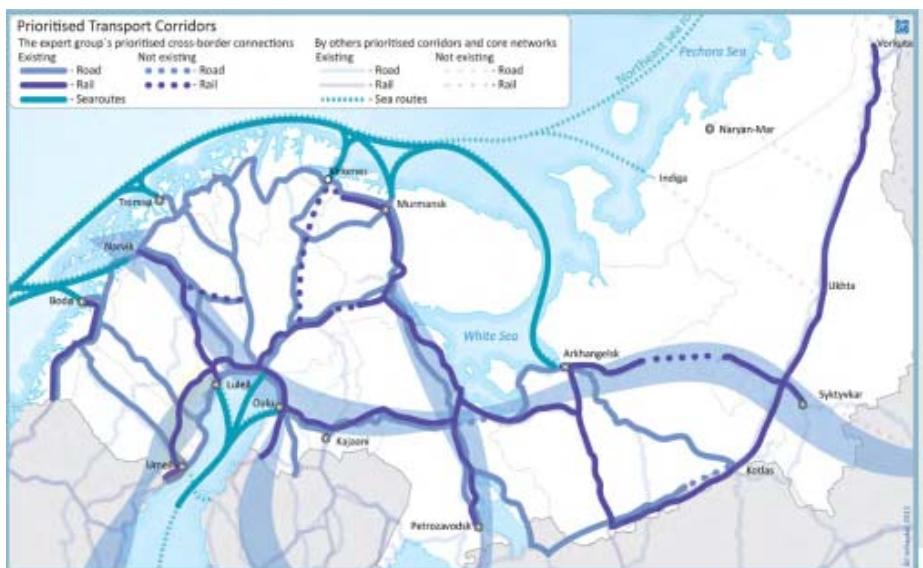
Prioritised Transport Corridors
The expert group's prioritised cross-border connections
Existing
- Road
- Rail
- Searoutes
Not existing
- Road
- Rail
By others prioritised corridors and core networks
Existing
- Road
- Rail
- Sea routes
Not existing
- Road
- Rail

Northeast sea route
Pechora Sea
Vorkuta
Naryan-Mar
Indiga
Kirkenes
Tromsø
Murmansk
Narvik
Ukhta
Bodø
White Sea
Arkhangelsk
Luleå
Oulu
Syktyvkar
Kajaani
Umeå
Kotlas
Petrozavodsk
© Nordregio 2012